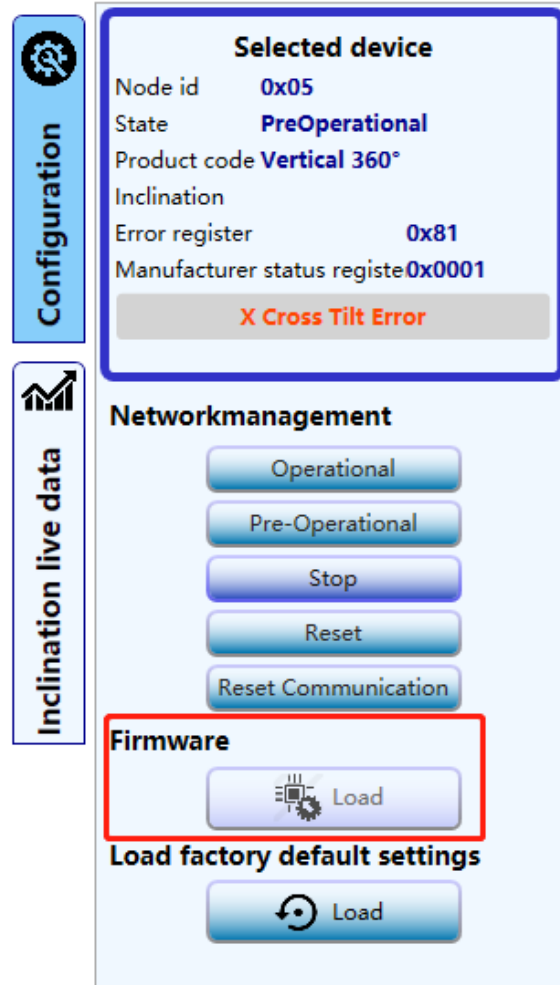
Configuration

Inclination live data

Selected device

| | |
|---|---|
| Node id | 0x05 |
| State | PreOperational |
| Product code | Vertical 360° |
| Inclination | |
| Error register | 0x81 |
| Manufacturer status registe | 0x0001 |

X Cross Tilt Error

Networkmanagement

Operational

Pre-Operational

Stop

Reset

Reset Communication

Firmware

Load

Load factory default settings

Load